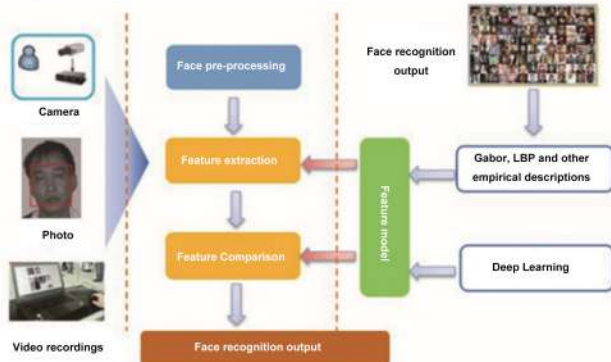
Camera

Photo

Video recordings

Face pre-processing

Feature extraction

Feature Comparison

Face recognition output

Feature model

Face recognition output

Gabor, LBP and other empirical descriptions

Deep Learning